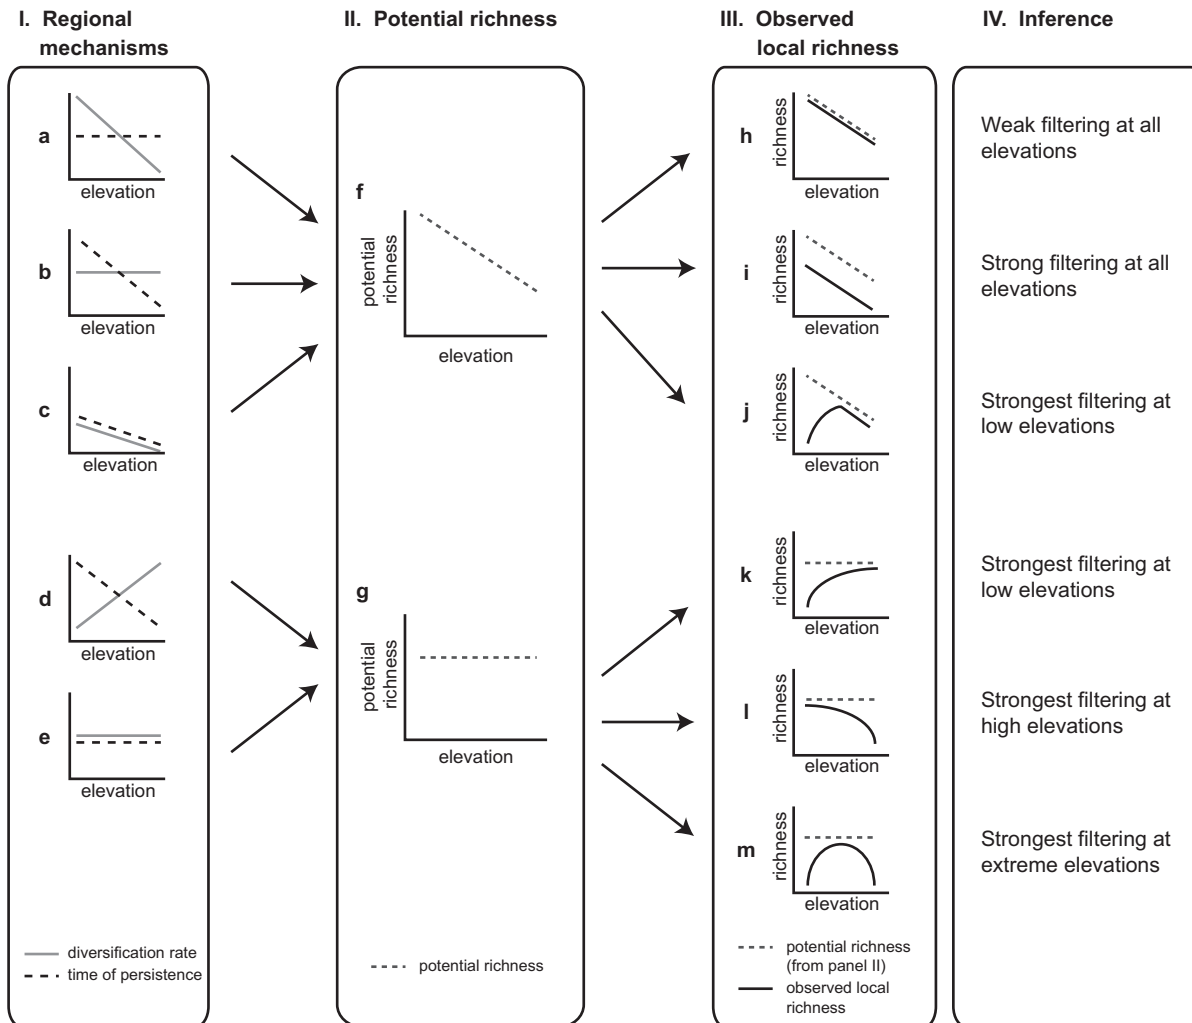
I. Regional mechanisms

II. Potential richness

III. Observed local richness

IV. Inference

a
elevation

b
elevation

c
elevation

d
elevation

e
elevation

diversification rate
time of persistence

f
potential richness
elevation

g
potential richness
elevation

potential richness

h
richness
elevation

i
richness
elevation

j
richness
elevation

k
richness
elevation

l
richness
elevation

m
richness
elevation

potential richness (from panel II)
observed local richness

Weak filtering at all elevations

Strong filtering at all elevations

Strongest filtering at low elevations

Strongest filtering at low elevations

Strongest filtering at high elevations

Strongest filtering at extreme elevations